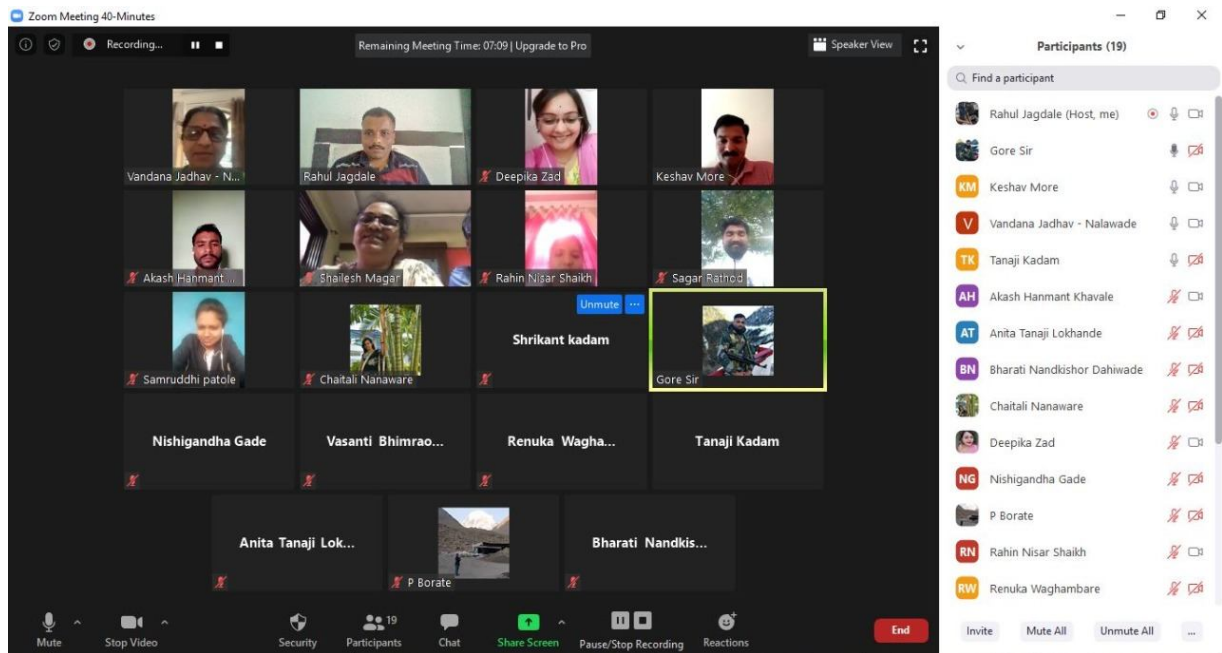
Zoom Meeting 40-Minutes

Recording...

Remaining Meeting Time: 07:09 | Upgrade to Pro

Speaker View

Vandana Jadhav - N...
Rahul Jagdale
Deepika Zad
Keshav More
Akash Hanmant ...
Shailesh Magar
Rahin Nisar Shaikh
Sagar Rathod
Samruddhi patole
Chaitali Nanaware
Unmute
Shrikant kadam
Gore Sir
Nishigandha Gade
Vasanti Bhimrao...
Renuka Wagha...
Tanaji Kadam
Anita Tanaji Lok...
P Borate
Bharati Nandkis...

Mute
Stop Video
Security
19
Participants
Chat
Share Screen
Pause/Stop Recording
Reactions
End

Participants (19)

Find a participant

Rahul Jagdale (Host, me)
Gore Sir
KM Keshav More
V Vandana Jadhav - Nalawade
TK Tanaji Kadam
AH Akash Hanmant Khavale
AT Anita Tanaji Lokhande
BN Bharati Nandkishor Dahiwade
Chaitali Nanaware
Deepika Zad
NG Nishigandha Gade
P Borate
RN Rahin Nisar Shaikh
RW Renuka Waghambare

Invite
Mute All
Unmute All
...